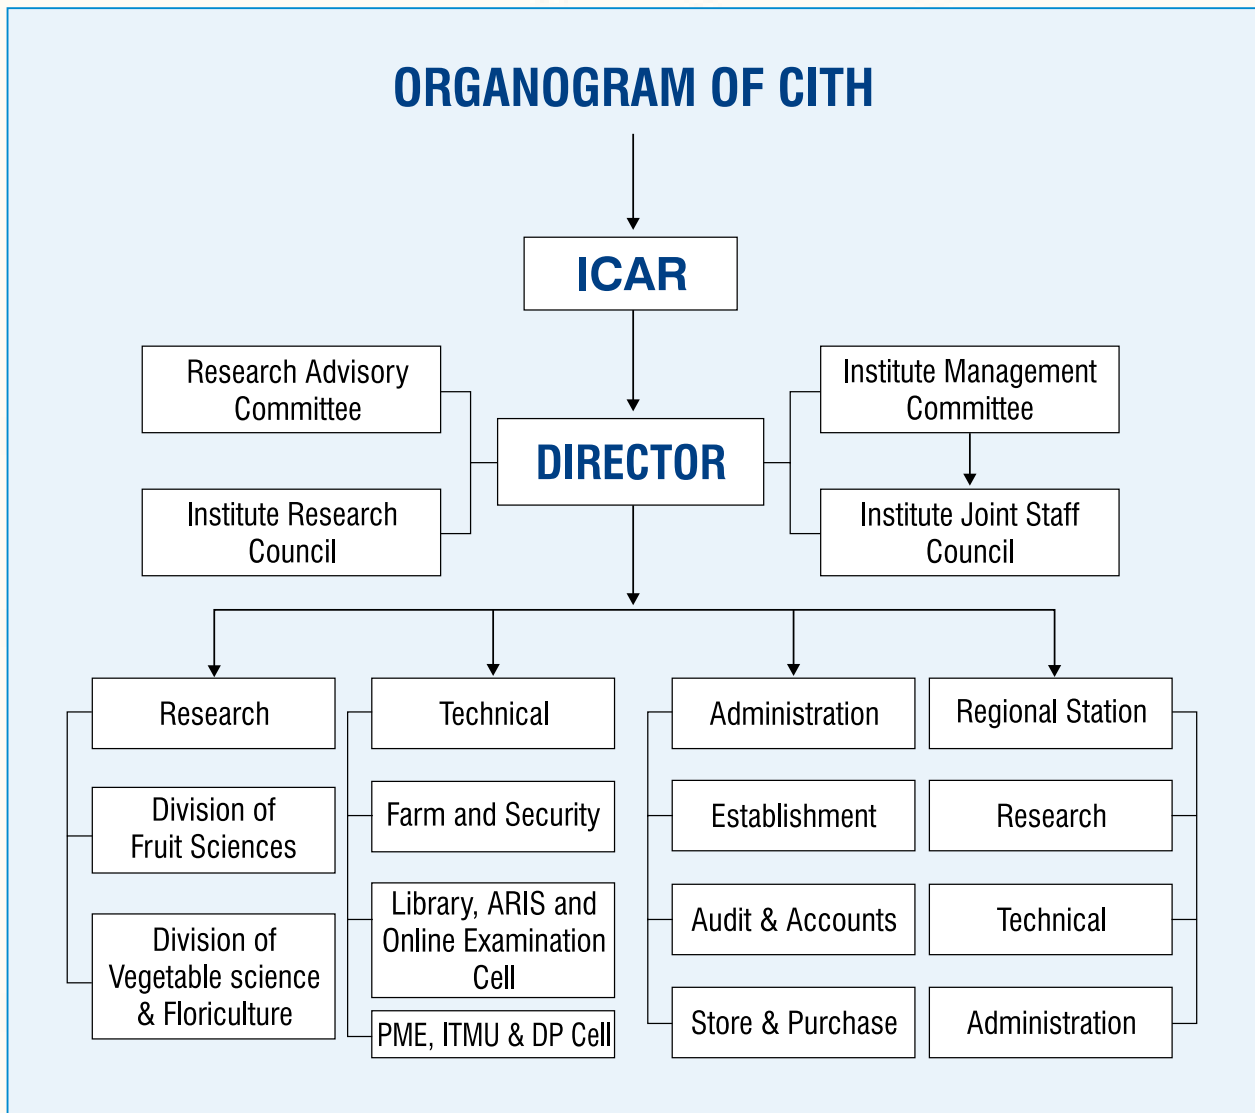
ORGANOGRAM OF CITH

ICAR

Research Advisory Committee

Institute Research Council

DIRECTOR

Institute Management Committee

Institute Joint Staff Council

Research

Division of Fruit Sciences

Division of Vegetable science & Floriculture

Technical

Farm and Security

Library, ARIS and Online Examination Cell

PME, ITMU & DP Cell

Administration

Establishment

Audit & Accounts

Store & Purchase

Regional Station

Research

Technical

Administration